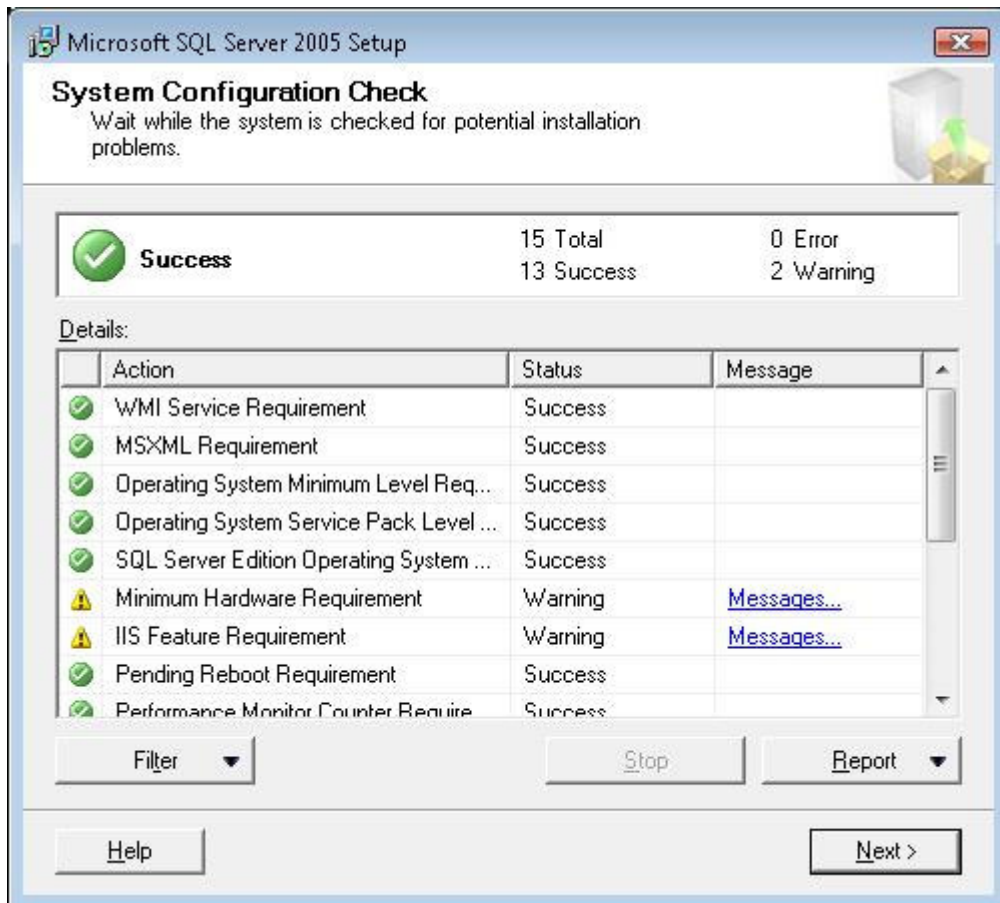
Microsoft SQL Server 2005 Setup

System Configuration Check
Wait while the system is checked for potential installation problems.

Success

15 Total
13 Success

0 Error
2 Warning

Details:

| Action | Status | Message |
|---|---|---|
| WMI Service Requirement | Success | |
| MSXML Requirement | Success | |
| Operating System Minimum Level Req... | Success | |
| Operating System Service Pack Level ... | Success | |
| SQL Server Edition Operating System ... | Success | |
| Minimum Hardware Requirement | Warning | Messages... |
| IIS Feature Requirement | Warning | Messages... |
| Pending Reboot Requirement | Success | |
| Performance Monitor Counter Require... | Success | |

Filter

Stop

Report

Help

Next >